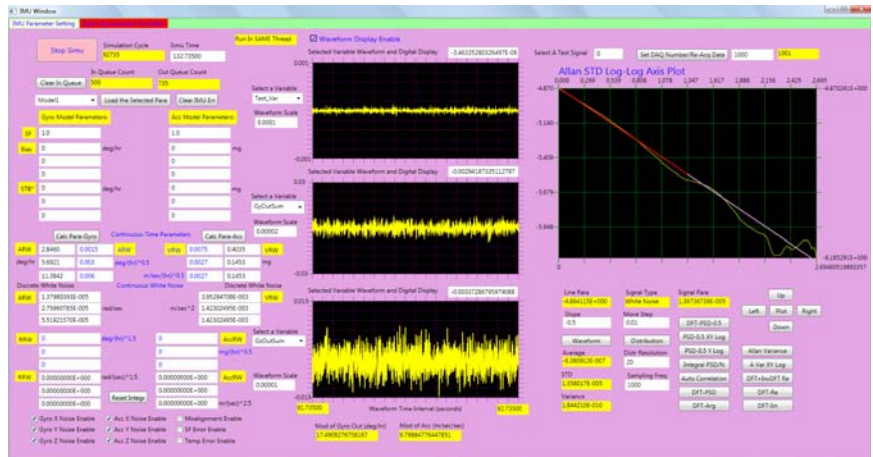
IMU Window

IMU Parameter Setting | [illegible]

Stop Simu | Simulation Cycle 92735 | Simu Time 13273500 | Run In SAME Thread | Waveform Display Enable

Clear In Queue | In Queue Count 500 | Out Queue Count 735

Model1 | Load the Selected Para | Clear IMU Err

Gyro Model Parameters | Acc Model Parameters

SF 1.0 | 1.0

Bias 0 deg/hr | 0 mg
0 | 0
0 | 0

STB* 0 deg/hr | 0 mg
0 | 0
0 | 0

Calc Para-Gyro | Continuous Time Parameters | Calc Para-Acc

ARW 2.8460 0.0015 ARW | VRW 0.0075 0.4035 VRW
deg/hr 5.6921 0.003 deg/(hr)^0.5 | 0.0027 0.1453 mg
11.3842 0.006 | m/sec/(hr)^0.5 0.0027 0.1453

Discrete White Noise | Continuous White Noise | Discrete White Noise
1.379803938-005 | 3.952847088-003 VRW
2.759607858-005 rad/sec | m/sec^2 1.423024898-003
5.519215768-005 | 1.423024898-003

RRW 0 deg/hr^1.5 | 0 AccRW
0 | 0
0 | 0

RRW 0.000000000E+000 rad/(sec)^1.5 | 0.000000000E+000 AccRW
0.000000000E+000 | 0.000000000E+000
0.000000000E+000 | Reset Integr | 0.000000000E+000 m/sec^2.5

Gyro X Noise Enable | Acc X Noise Enable | Misalignment Enable
Gyro Y Noise Enable | Acc Y Noise Enable | SF Error Enable
Gyro Z Noise Enable | Acc Z Noise Enable | Temp Error Enable

Selected Variable Waveform and Digital Display -3.46335283264978-06
0.001
Select a Variable Test_Var
Waveform Scale 0.0001
-0.001

Selected Variable Waveform and Digital Display -0.00294187335112787
0.03
Select a Variable GyOutSum
Waveform Scale 0.00002
-0.03

Selected Variable Waveform and Digital Display -0.00032728679597808
0.01
Select a Variable GzOutSum
Waveform Scale 0.00001
-0.01

91.73500 | Waveform Time Interval (seconds) | 92.73500

Most of Gyro Out (deg/hr) 17.49682767561E7 | Most of Acc (m/sec/sec) 9.79884774447851

Select A Test Signal 0 | Set DAQ Number/Re-Acq Data 1000 | 1001

Allan STD Log-Log Axis Plot
0.000 0.269 0.539 0.808 1.078 1.347 1.617 1.886 2.156 2.425 2.695
-4.870 | -4.8702415+000
-5.140
-5.409
-5.679
-5.948
-6.1852815+000
2.6946051985357

Line Para -4.8641156+000 | Signal Type White Noise | Signal Para 1.397367398-005 | Up
Slope -0.5 | Move Step 0.01 | DFT-PSD-0.5 | Left | Plot | Right
Waveform | Distribution | PSD-0.5 XY Log | Down
Average -4.380913E-007 | Distr Resolution 20 | PSD-0.5 Y Log | Allan Variance
STD 1.3580178-005 | Sampling Freq 1000 | Integral PSD/N | A Var XY Log
Variance 1.8442108-010 | Auto Correlation | DFT+InvDFT Re
DFT-PSD | DFT-Re
DFT-Arg | DFT-Im